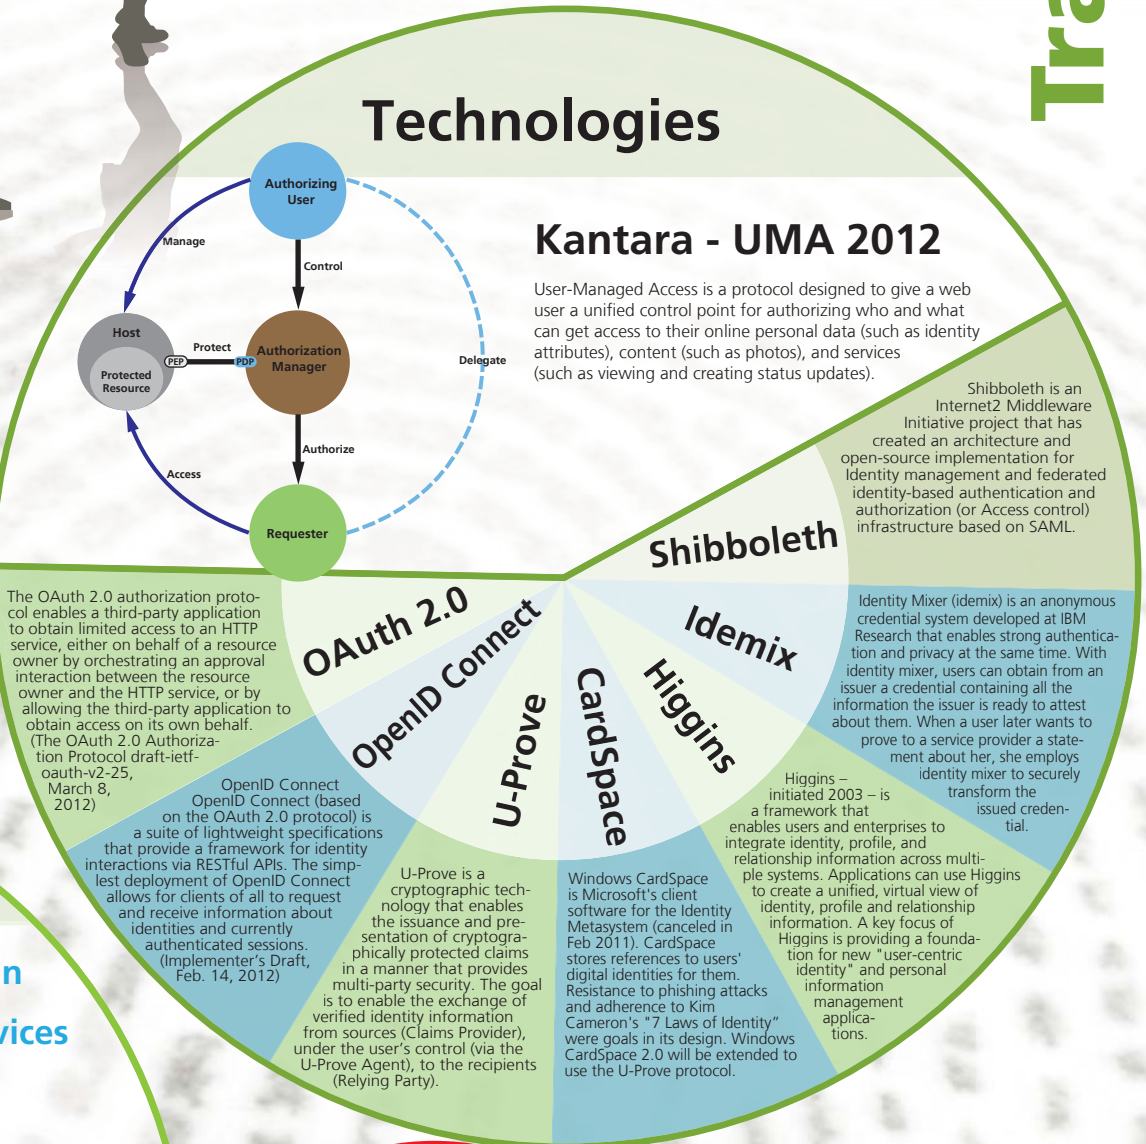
Tra

Technologies

Authorizing User

Manage

Control

Host

Protected Resource

Protect

PEP

PDP

Authorization Manager

Delegate

Authorize

Access

Requester

Kantara - UMA 2012

User-Managed Access is a protocol designed to give a web user a unified control point for authorizing who and what can get access to their online personal data (such as identity attributes), content (such as photos), and services (such as viewing and creating status updates).

Shibboleth is an Internet2 Middleware Initiative project that has created an architecture and open-source implementation for Identity management and federated identity-based authentication and authorization (or Access control) infrastructure based on SAML.

Shibboleth

Idemix

Identity Mixer (idemix) is an anonymous credential system developed at IBM Research that enables strong authentication and privacy at the same time. With identity mixer, users can obtain from an issuer a credential containing all the information the issuer is ready to attest about them. When a user later wants to prove to a service provider a statement about her, she employs identity mixer to securely transform the issued credential.

OAuth 2.0

The OAuth 2.0 authorization protocol enables a third-party application to obtain limited access to an HTTP service, either on behalf of a resource owner by orchestrating an approval interaction between the resource owner and the HTTP service, or by allowing the third-party application to obtain access on its own behalf. (The OAuth 2.0 Authorization Protocol draft-ietf-oauth-v2-25, March 8, 2012)

OpenID Connect

U-Prove

CardSpace

Higgins

Higgins – initiated 2003 – is a framework that enables users and enterprises to integrate identity, profile, and relationship information across multiple systems. Applications can use Higgins to create a unified, virtual view of identity, profile and relationship information. A key focus of Higgins is providing a foundation for new "user-centric identity" and personal information management applications.

OpenID Connect OpenID Connect (based on the OAuth 2.0 protocol) is a suite of lightweight specifications that provide a framework for identity interactions via RESTful APIs. The simplest deployment of OpenID Connect allows for clients of all to request and receive information about identities and currently authenticated sessions. (Implementer's Draft, Feb. 14, 2012)

U-Prove is a cryptographic technology that enables the issuance and presentation of cryptographically protected claims in a manner that provides multi-party security. The goal is to enable the exchange of verified identity information from sources (Claims Provider), under the user's control (via the U-Prove Agent), to the recipients (Relying Party).

Windows CardSpace is Microsoft's client software for the Identity Metasystem (canceled in Feb 2011). CardSpace stores references to users' digital identities for them. Resistance to phishing attacks and adherence to Kim Cameron's "7 Laws of Identity" were goals in its design. Windows CardSpace 2.0 will be extended to use the U-Prove protocol.

n

vices